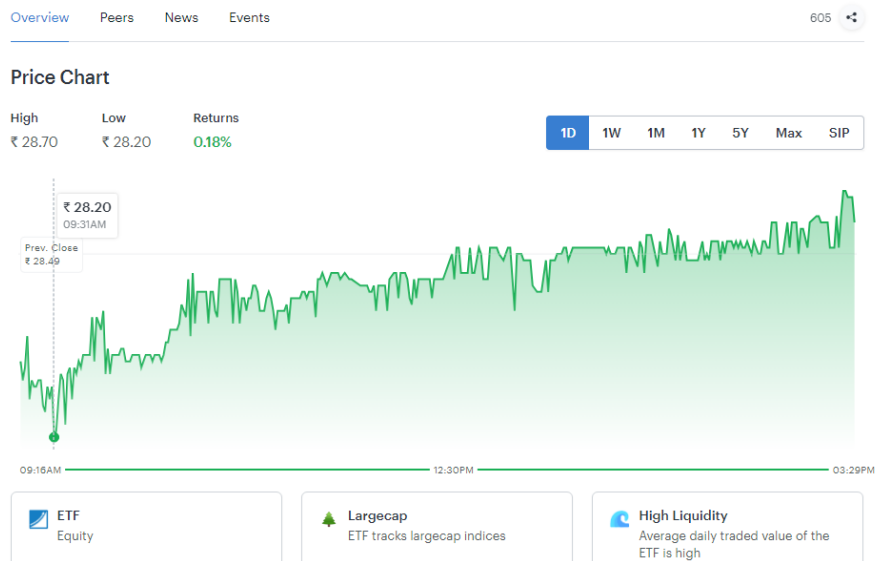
Overview Peers News Events

605

Price Chart

High
₹ 28.70

Low
₹ 28.20

Returns
0.18%

1D 1W 1M 1Y 5Y Max SIP

₹ 28.20
09:31AM

Prev. Close
₹ 28.49

09:16AM 12:30PM 03:29PM

ETF
Equity

Largecap
ETF tracks largecap indices

High Liquidity
Average daily traded value of the ETF is high